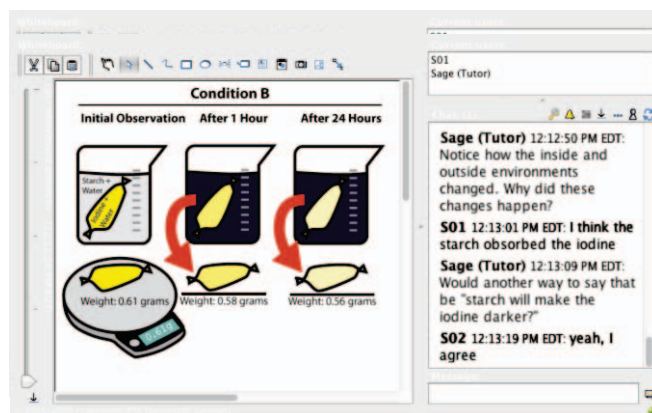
Whiteboard
Whiteboard

Condition B
Initial Observation After 1 Hour After 24 Hours

Starch + Water
Iodine + Water

Weight: 0.61 grams
Weight: 0.58 grams
Weight: 0.56 grams

0.61 g

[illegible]
S01
Sage (Tutor)

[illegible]

Sage (Tutor) 12:12:50 PM EDT: Notice how the inside and outside environments changed. Why did these changes happen?

S01 12:13:01 PM EDT: I think the starch obsorbed the iodine

Sage (Tutor) 12:13:09 PM EDT: Would another way to say that be "starch will make the iodine darker?"

S02 12:13:19 PM EDT: yeah, I agree

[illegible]